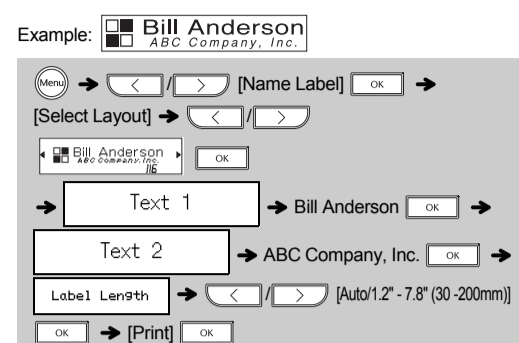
Example: Bill Anderson ABC Company, Inc.

Menu → < / > [Name Label] OK →
[Select Layout] → < / >
Bill Anderson ABC Company, Inc. 1/6 OK
→ Text 1 → Bill Anderson OK →
Text 2 → ABC Company, Inc. OK →
Label Length → < / > [Auto/1.2" - 7.8" (30 -200mm)]
OK → [Print] OK